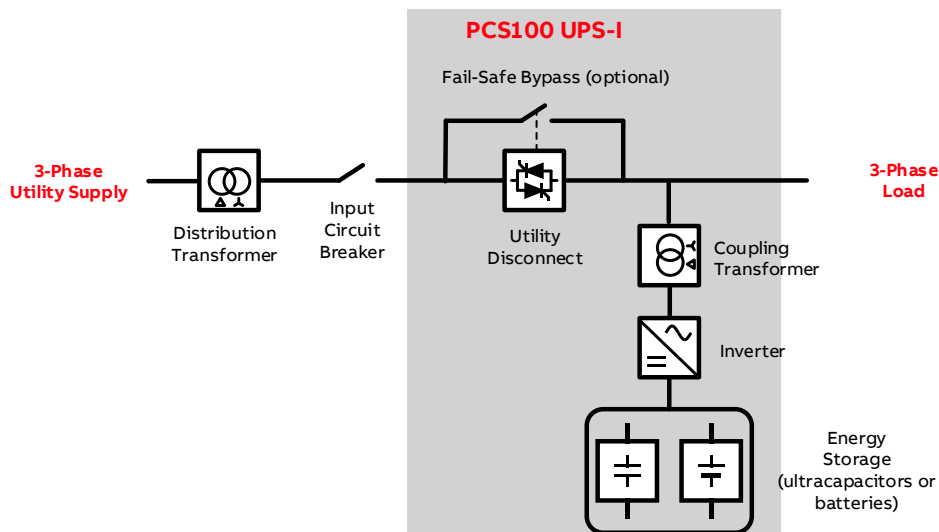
PCS100 UPS-I

Fail-Safe Bypass (optional)

3-Phase Utility Supply

Distribution Transformer

Input Circuit Breaker

Utility Disconnect

3-Phase Load

Coupling Transformer

Inverter

Energy Storage (ultracapacitors or batteries)